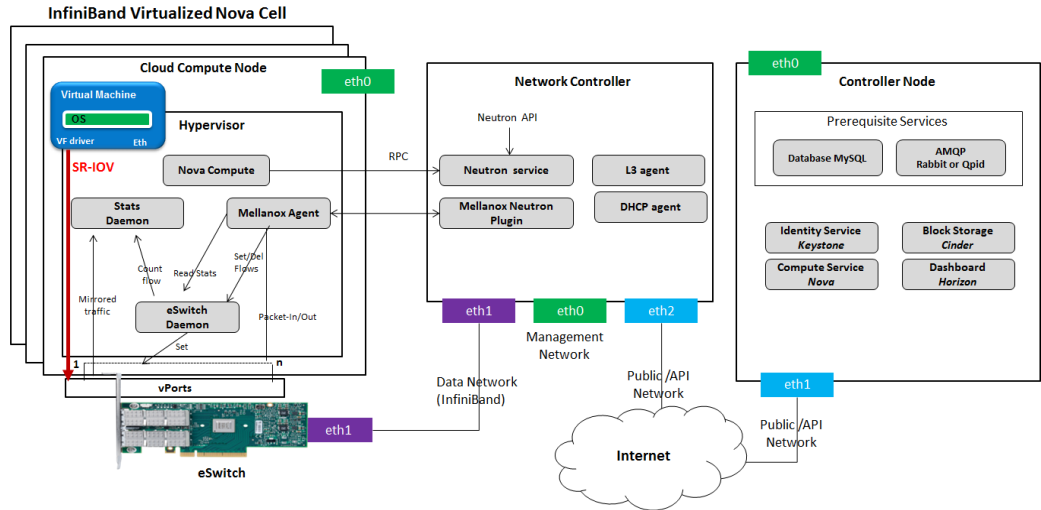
InfiniBand Virtualized Nova Cell

Cloud Compute Node

eth0

Virtual Machine

OS

VF driver

Eth

Hypervisor

SR-IOV

Nova Compute

Stats Daemon

Mellanox Agent

Count flow

Read Stats

Set/Del Flows

Mirrored traffic

eSwitch Daemon

Packet-In/Out

Set

1

n

vPorts

eSwitch

eth1

Network Controller

Neutron API

RPC

Neutron service

L3 agent

Mellanox Neutron Plugin

DHCP agent

eth1

eth0

eth2

Management Network

Data Network (InfiniBand)

Public /API Network

Internet

eth0

Controller Node

Prerequisite Services

Database MySQL

AMQP Rabbit or Qpid

Identity Service Keystone

Block Storage Cinder

Compute Service Nova

Dashboard Horizon

eth1

Public /API Network